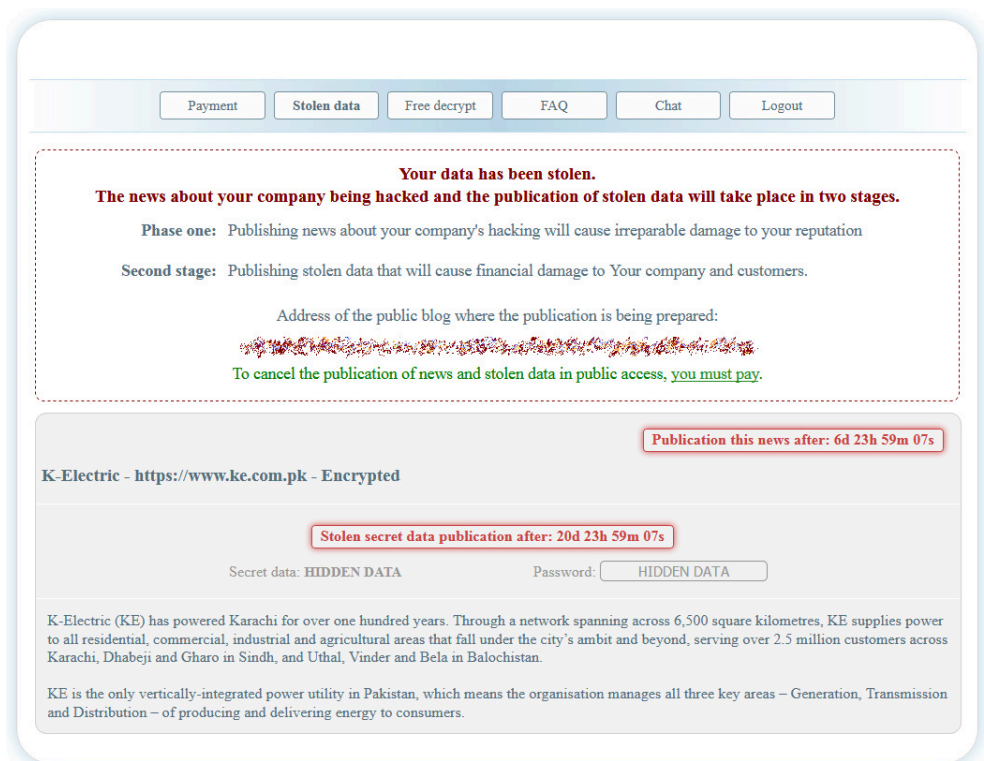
Payment | Stolen data | Free decrypt | FAQ | Chat | Logout

Your data has been stolen.
The news about your company being hacked and the publication of stolen data will take place in two stages.

Phase one: Publishing news about your company's hacking will cause irreparable damage to your reputation

Second stage: Publishing stolen data that will cause financial damage to Your company and customers.

Address of the public blog where the publication is being prepared:
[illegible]
To cancel the publication of news and stolen data in public access, you must pay.

Publication this news after: 6d 23h 59m 07s

K-Electric - https://www.ke.com.pk - Encrypted

Stolen secret data publication after: 20d 23h 59m 07s

Secret data: HIDDEN DATA Password: HIDDEN DATA

K-Electric (KE) has powered Karachi for over one hundred years. Through a network spanning across 6,500 square kilometres, KE supplies power to all residential, commercial, industrial and agricultural areas that fall under the city's ambit and beyond, serving over 2.5 million customers across Karachi, Dhabeji and Gharo in Sindh, and Uthal, Vinder and Bela in Balochistan.

KE is the only vertically-integrated power utility in Pakistan, which means the organisation manages all three key areas – Generation, Transmission and Distribution – of producing and delivering energy to consumers.